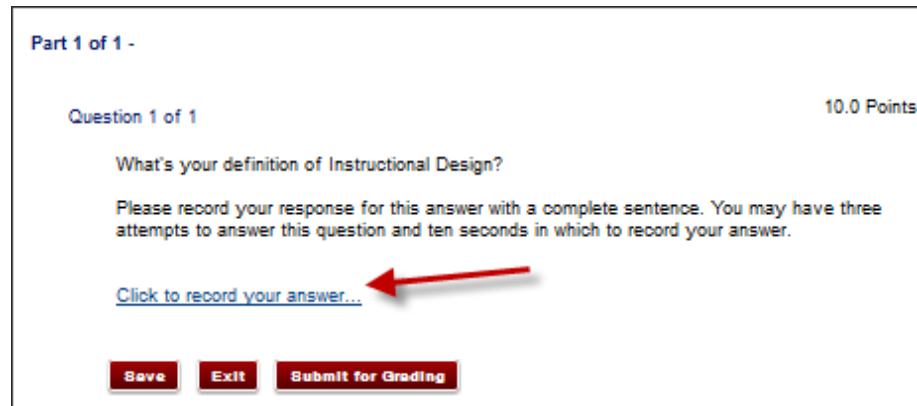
Part 1 of 1 -

Question 1 of 1

10.0 Points

What's your definition of Instructional Design?

Please record your response for this answer with a complete sentence. You may have three attempts to answer this question and ten seconds in which to record your answer.

Click to record your answer...

Save Exit Submit for Grading